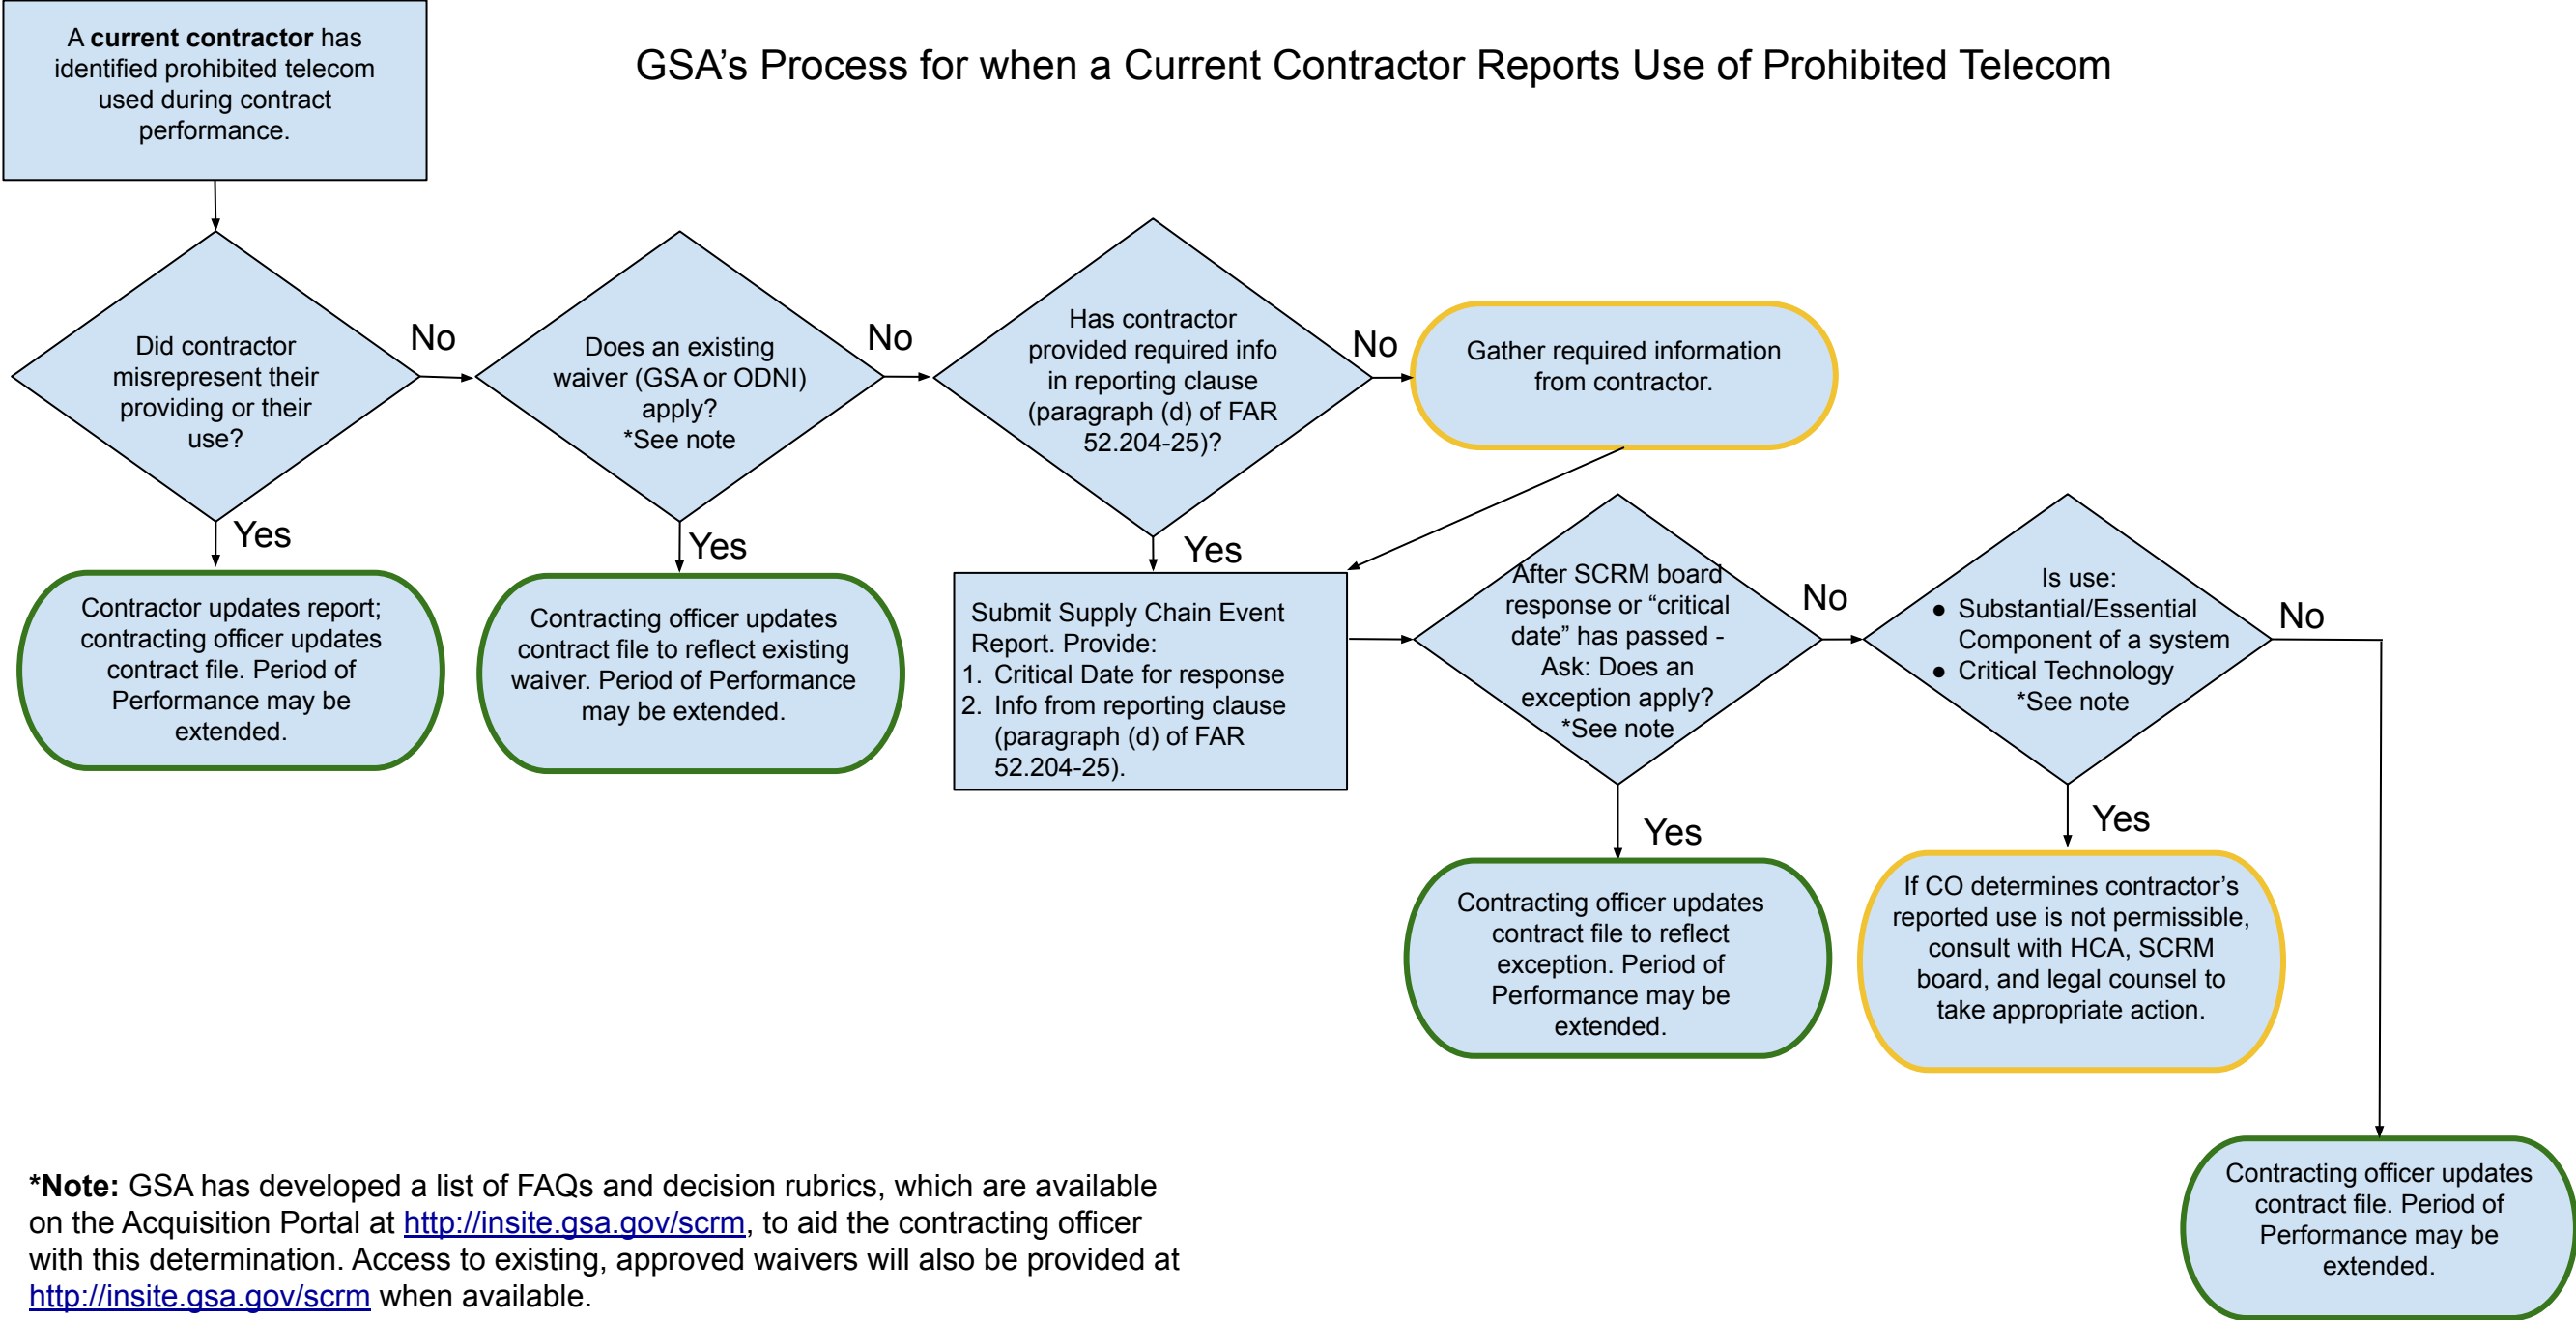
A **current contractor** has identified prohibited telecom used during contract performance.

GSA's Process for when a Current Contractor Reports Use of Prohibited Telecom

Did contractor misrepresent their providing or their use?

No

Yes

Contractor updates report; contracting officer updates contract file. Period of Performance may be extended.

Does an existing waiver (GSA or ODNI) apply? *See note

No

Yes

Contracting officer updates contract file to reflect existing waiver. Period of Performance may be extended.

Has contractor provided required info in reporting clause (paragraph (d) of FAR 52.204-25)?

No

Yes

Gather required information from contractor.

Submit Supply Chain Event Report. Provide:
1. Critical Date for response
2. Info from reporting clause (paragraph (d) of FAR 52.204-25).

After SCRM board response or "critical date" has passed - Ask: Does an exception apply? *See note

No

Yes

Contracting officer updates contract file to reflect exception. Period of Performance may be extended.

Is use:
• Substantial/Essential Component of a system
• Critical Technology
*See note

No

Yes

If CO determines contractor's reported use is not permissible, consult with HCA, SCRM board, and legal counsel to take appropriate action.

Contracting officer updates contract file. Period of Performance may be extended.

***Note:** GSA has developed a list of FAQs and decision rubrics, which are available on the Acquisition Portal at http://insite.gsa.gov/scrm, to aid the contracting officer with this determination. Access to existing, approved waivers will also be provided at http://insite.gsa.gov/scrm when available.